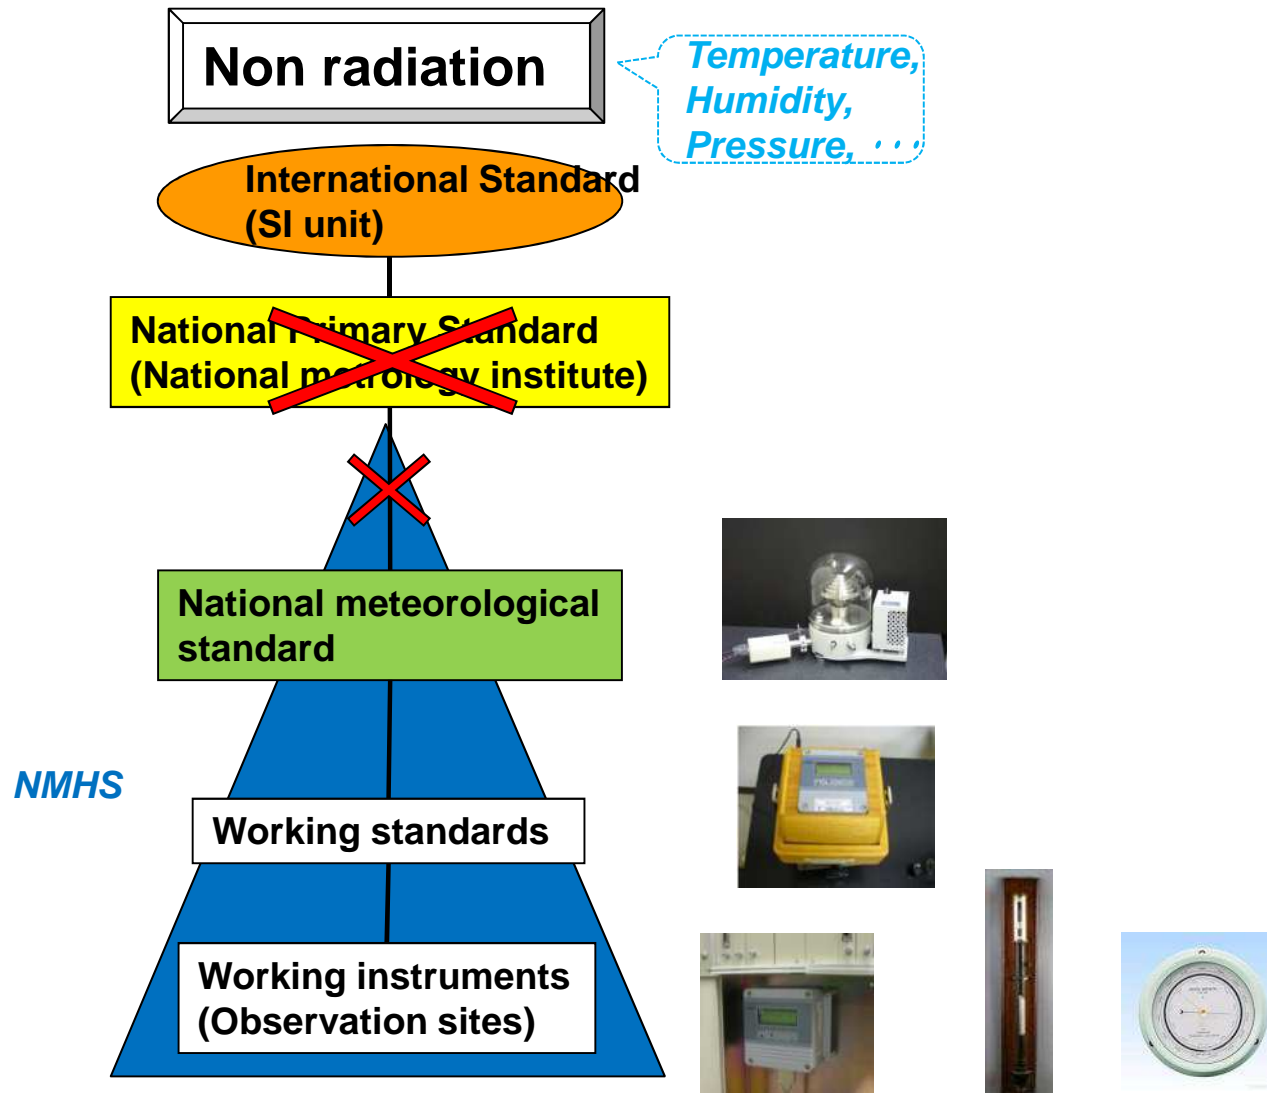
Non radiation

Temperature, Humidity, Pressure, ・・・

International Standard (SI unit)

National Primary Standard (National metrology institute)

National meteorological standard

NMHS

Working standards

Working instruments (Observation sites)